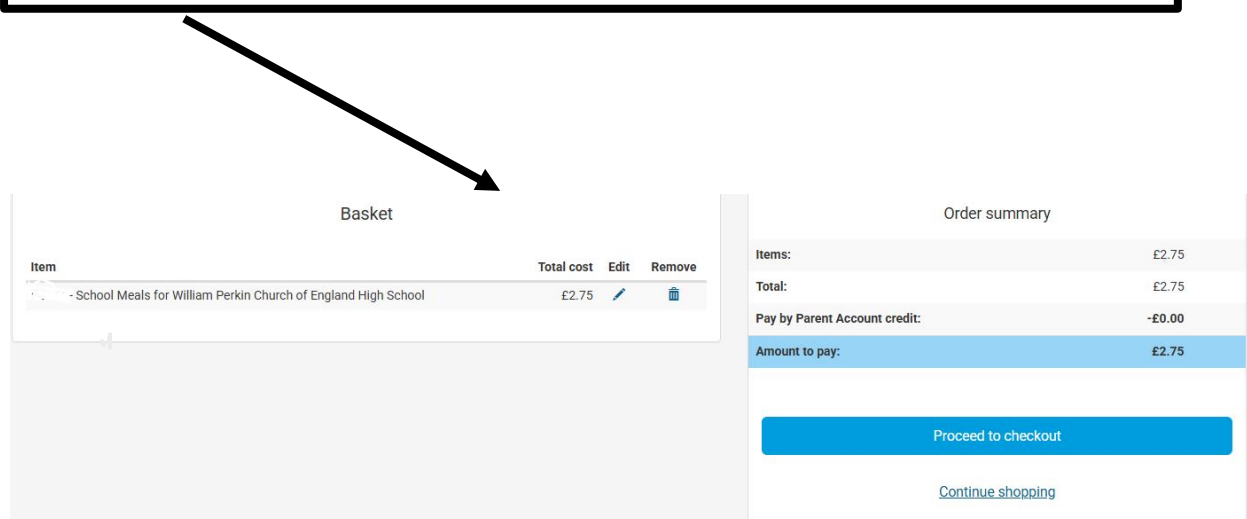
Basket

| Item | Total cost | Edit | Remove |
|---|---|---|---|
| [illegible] - School Meals for William Perkin Church of England High School | £2.75 | | |

Order summary

| | |
|---|---|
| Items: | £2.75 |
| Total: | £2.75 |
| Pay by Parent Account credit: | -£0.00 |
| Amount to pay: | £2.75 |

Proceed to checkout

Continue shopping